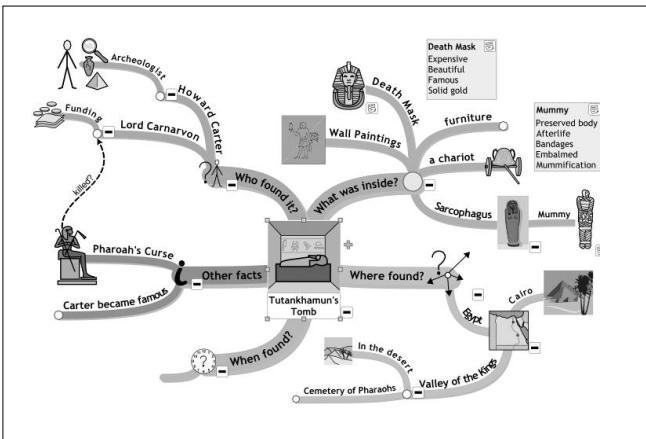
Tutankhamun's Tomb

Who found it?
Howard Carter
Archeologist
Lord Carnarvon
Funding
killed?

What was inside?
Wall Paintings
Death Mask
Death Mask
Expensive
Beautiful
Famous
Solid gold
furniture
a chariot
Sarcophagus
Mummy
Mummy
Preserved body
Afterlife
Bandages
Embalmed
Mummification

Other facts
Pharoah's Curse
Carter became famous

Where found?
Egypt
Cairo
Valley of the Kings
In the desert
Cemetery of Pharaohs

When found?